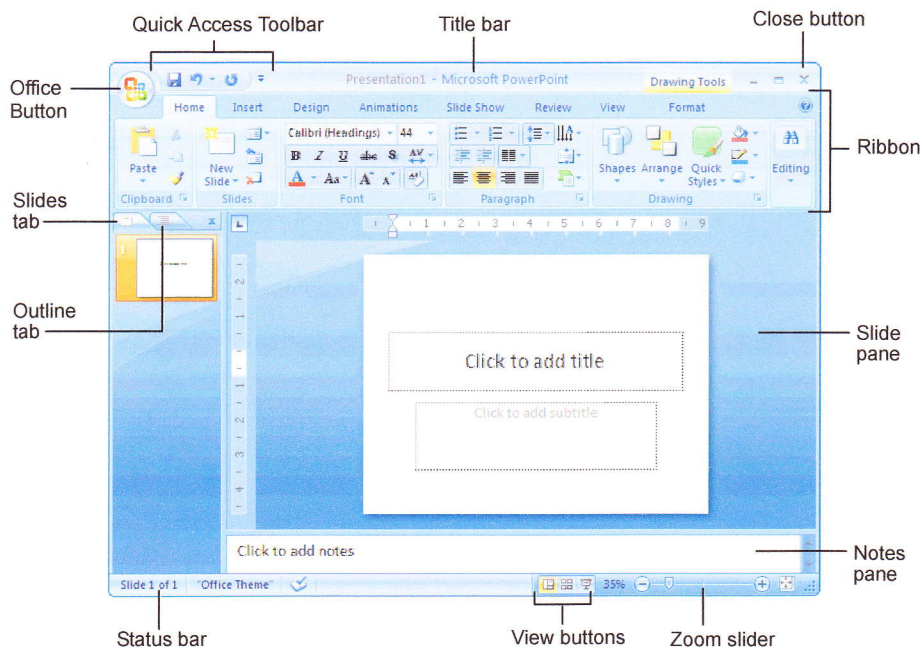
Quick Access Toolbar

Title bar

Close button

Office Button

Presentation1 - Microsoft PowerPoint

Drawing Tools

Home Insert Design Animations Slide Show Review View Format

Paste

Clipboard

New Slide

Slides

Calibri (Headings) 44

B I U abc S AV

A Aa A A

Font

Paragraph

Shapes Arrange Quick Styles

Drawing

Editing

Ribbon

Slides tab

Outline tab

1

Click to add title

Click to add subtitle

Slide pane

Click to add notes

Notes pane

Slide 1 of 1 "Office Theme"

35%

Status bar

View buttons

Zoom slider